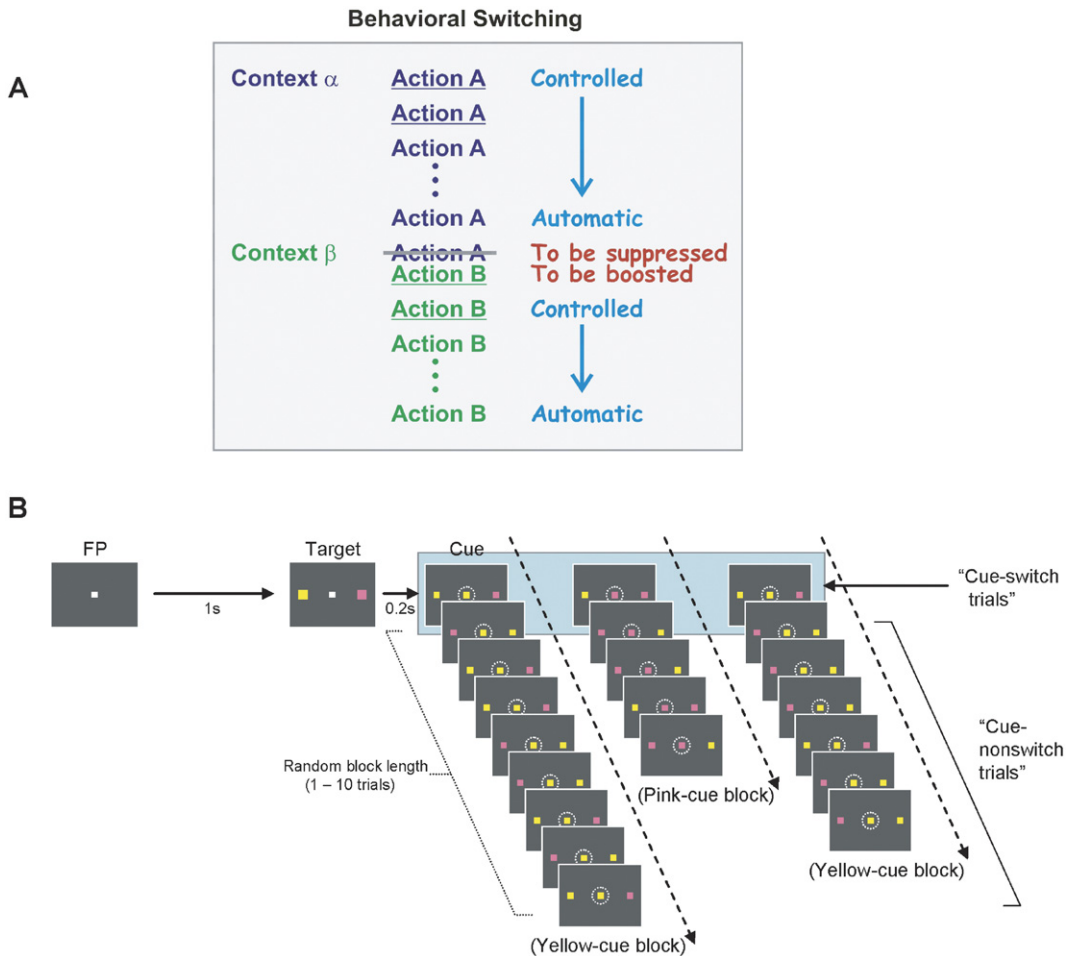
Behavioral Switching

A

Context $\alpha$ Action A Controlled
Action A
Action A
Action A Automatic
Context $\beta$ ~~Action A~~ To be suppressed
Action B To be boosted
Action B Controlled
Action B
Action B Automatic

B

FP
1s
Target
0.2s
Cue
"Cue-switch trials"
"Cue-nonswitch trials"
Random block length (1 – 10 trials)
(Pink-cue block)
(Yellow-cue block)
(Yellow-cue block)